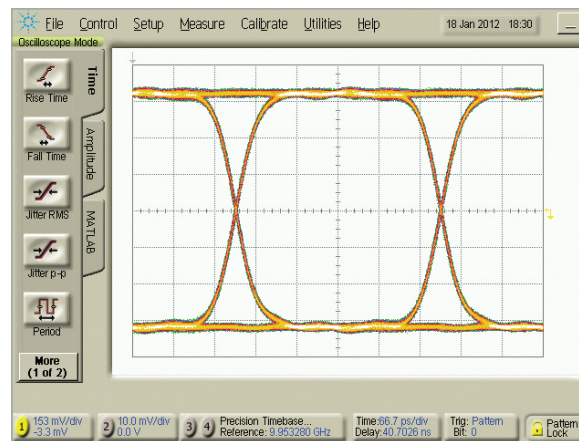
File Control Setup Measure Calibrate Utilities Help
18 Jan 2012 18:30
Oscilloscope Mode
Time
Amplitude
MATLAB
Rise Time
Fall Time
Jitter RMS
Jitter p-p
Period
More
(1 of 2)
1 153 mV/div
-3.3 mV
2 10.0 mV/div
0.0 V
3 4 Precision Timebase...
Reference: 9.953280 GHz
Time:66.7 ps/div
Delay:40.7026 ns
Trig: Pattern
Bit: 0
Pattern
Lock